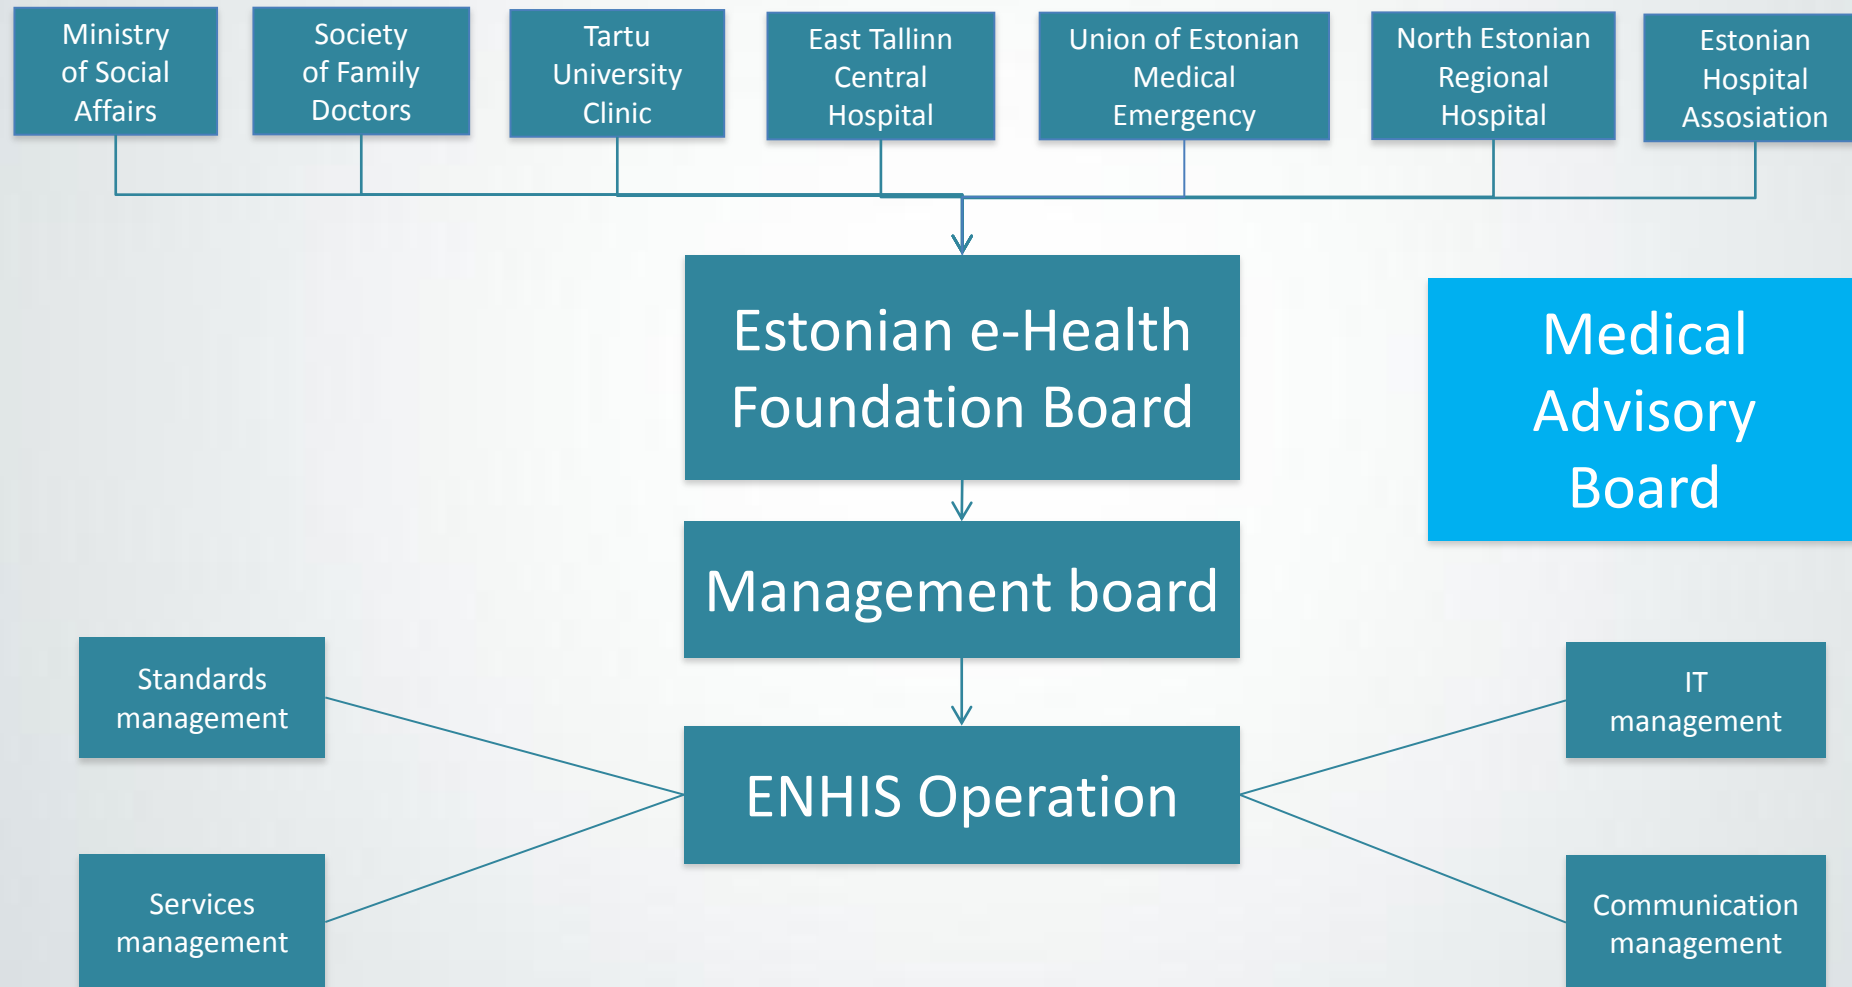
Ministry of Social Affairs

Society of Family Doctors

Tartu University Clinic

East Tallinn Central Hospital

Union of Estonian Medical Emergency

North Estonian Regional Hospital

Estonian Hospital Assosiation

Estonian e-Health Foundation Board

Medical Advisory Board

Management board

Standards management

IT management

ENHIS Operation

Services management

Communication management